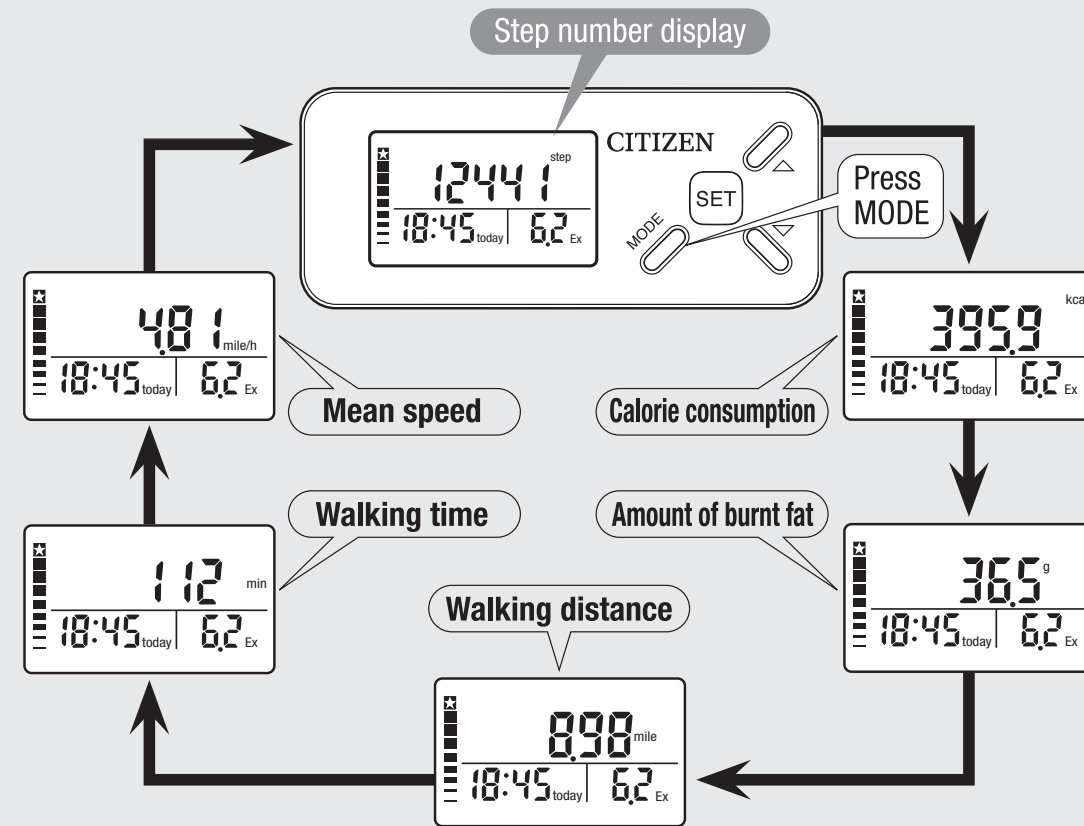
Step number display

12441 step
18:45 today 6.2 Ex
CITIZEN
SET
MODE
Press MODE

395.9 kca
18:45 today 6.2 Ex
Calorie consumption

Amount of burnt fat
36.5 g
18:45 today 6.2 Ex

Walking distance
8.98 mile
18:45 today 6.2 Ex

Walking time
112 min
18:45 today 6.2 Ex

4.81 mile/h
18:45 today 6.2 Ex
Mean speed